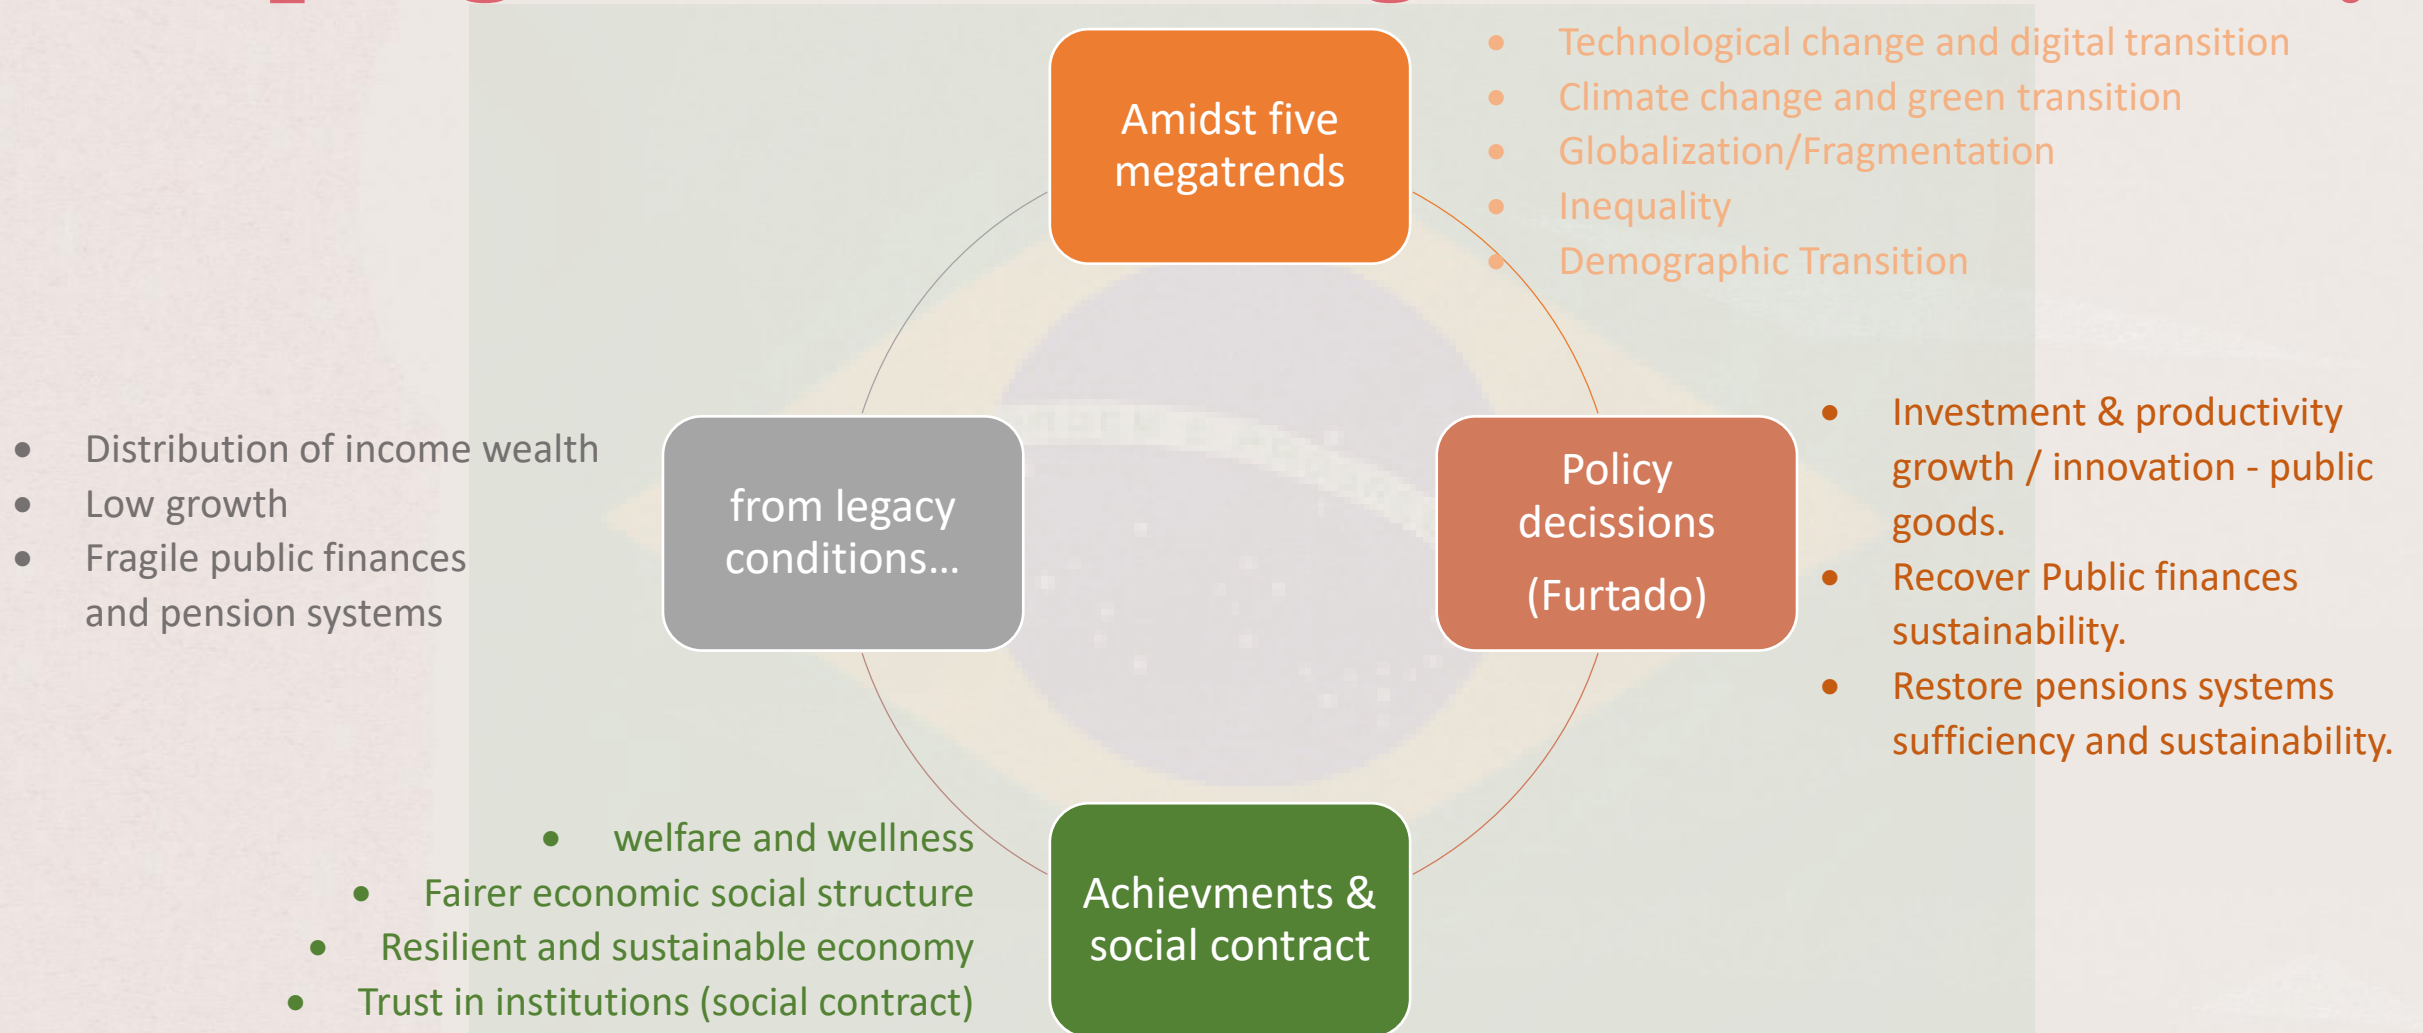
Amidst five megatrends

- Technological change and digital transition
- Climate change and green transition
- Globalization/Fragmentation
- Inequality
- Demographic Transition

- Distribution of income wealth
- Low growth
- Fragile public finances and pension systems

from legacy conditions...

Policy decissions
(Furtado)

- Investment & productivity growth / innovation - public goods.
- Recover Public finances sustainability.
- Restore pensions systems sufficiency and sustainability.

- welfare and wellness
- Fairer economic social structure
- Resilient and sustainable economy
- Trust in institutions (social contract)

Achievments & social contract